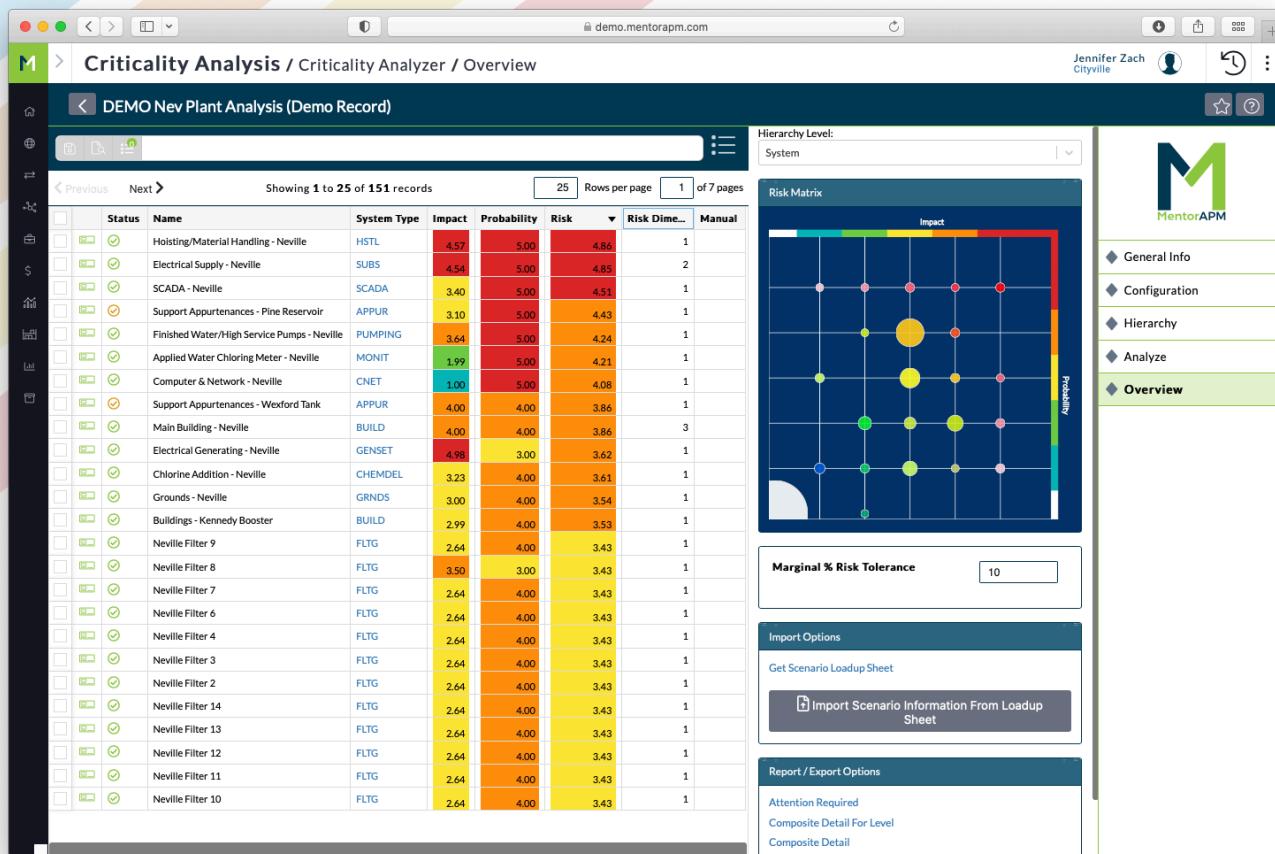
demo.mentorapm.com

Criticality Analysis / Criticality Analyzer / Overview

Jennifer Zach
Cityville

DEMO Nev Plant Analysis (Demo Record)

Previous Next

Showing 1 to 25 of 151 records

25 Rows per page 1 of 7 pages

| | | Status | Name | System Type | Impact | Probability | Risk | Risk Dime... | Manual |
|---|---|---|---|---|---|---|---|---|---|
| | | | Hoisting/Material Handling - Neville | HSTL | 4.57 | 5.00 | 4.86 | 1 | |
| | | | Electrical Supply - Neville | SUBS | 4.54 | 5.00 | 4.85 | 2 | |
| | | | SCADA - Neville | SCADA | 3.40 | 5.00 | 4.51 | 1 | |
| | | | Support Appurtenances - Pine Reservoir | APPUR | 3.10 | 5.00 | 4.43 | 1 | |
| | | | Finished Water/High Service Pumps - Neville | PUMPING | 3.64 | 5.00 | 4.24 | 1 | |
| | | | Applied Water Chloring Meter - Neville | MONIT | 1.99 | 5.00 | 4.21 | 1 | |
| | | | Computer & Network - Neville | CNET | 1.00 | 5.00 | 4.08 | 1 | |
| | | | Support Appurtenances - Wexford Tank | APPUR | 4.00 | 4.00 | 3.86 | 1 | |
| | | | Main Building - Neville | BUILD | 4.00 | 4.00 | 3.86 | 3 | |
| | | | Electrical Generating - Neville | GENSET | 4.98 | 3.00 | 3.62 | 1 | |
| | | | Chlorine Addition - Neville | CHEMDEL | 3.23 | 4.00 | 3.61 | 1 | |
| | | | Grounds - Neville | GRNDS | 3.00 | 4.00 | 3.54 | 1 | |
| | | | Buildings - Kennedy Booster | BUILD | 2.99 | 4.00 | 3.53 | 1 | |
| | | | Neville Filter 9 | FLTG | 2.64 | 4.00 | 3.43 | 1 | |
| | | | Neville Filter 8 | FLTG | 3.50 | 3.00 | 3.43 | 1 | |
| | | | Neville Filter 7 | FLTG | 2.64 | 4.00 | 3.43 | 1 | |
| | | | Neville Filter 6 | FLTG | 2.64 | 4.00 | 3.43 | 1 | |
| | | | Neville Filter 4 | FLTG | 2.64 | 4.00 | 3.43 | 1 | |
| | | | Neville Filter 3 | FLTG | 2.64 | 4.00 | 3.43 | 1 | |
| | | | Neville Filter 2 | FLTG | 2.64 | 4.00 | 3.43 | 1 | |
| | | | Neville Filter 14 | FLTG | 2.64 | 4.00 | 3.43 | 1 | |
| | | | Neville Filter 13 | FLTG | 2.64 | 4.00 | 3.43 | 1 | |
| | | | Neville Filter 12 | FLTG | 2.64 | 4.00 | 3.43 | 1 | |
| | | | Neville Filter 11 | FLTG | 2.64 | 4.00 | 3.43 | 1 | |
| | | | Neville Filter 10 | FLTG | 2.64 | 4.00 | 3.43 | 1 | |

Hierarchy Level:
System

Risk Matrix
Impact
Probability

Marginal % Risk Tolerance 10

Import Options
Get Scenario Loadup Sheet
Import Scenario Information From Loadup Sheet

Report / Export Options
Attention Required
Composite Detail For Level
Composite Detail

MentorAPM
General Info
Configuration
Hierarchy
Analyze
Overview